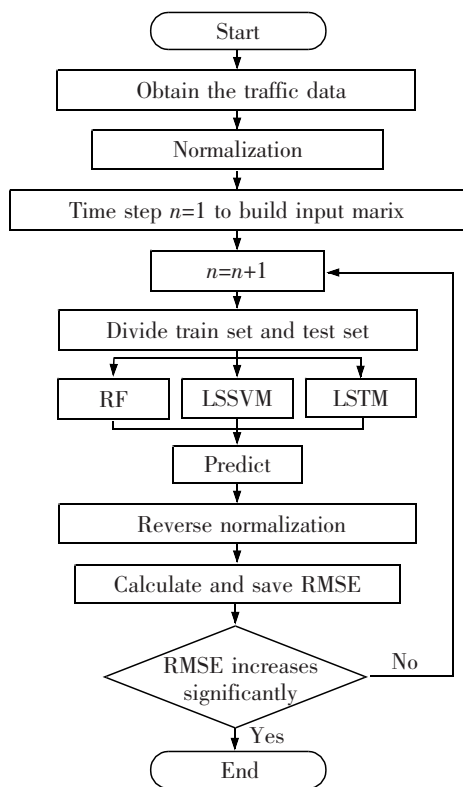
Start

Obtain the traffic data

Normalization

Time step $n$=1 to build input marix

$n$=$n$+1

Divide train set and test set

RF

LSSVM

LSTM

Predict

Reverse normalization

Calculate and save RMSE

RMSE increases significantly

No

Yes

End